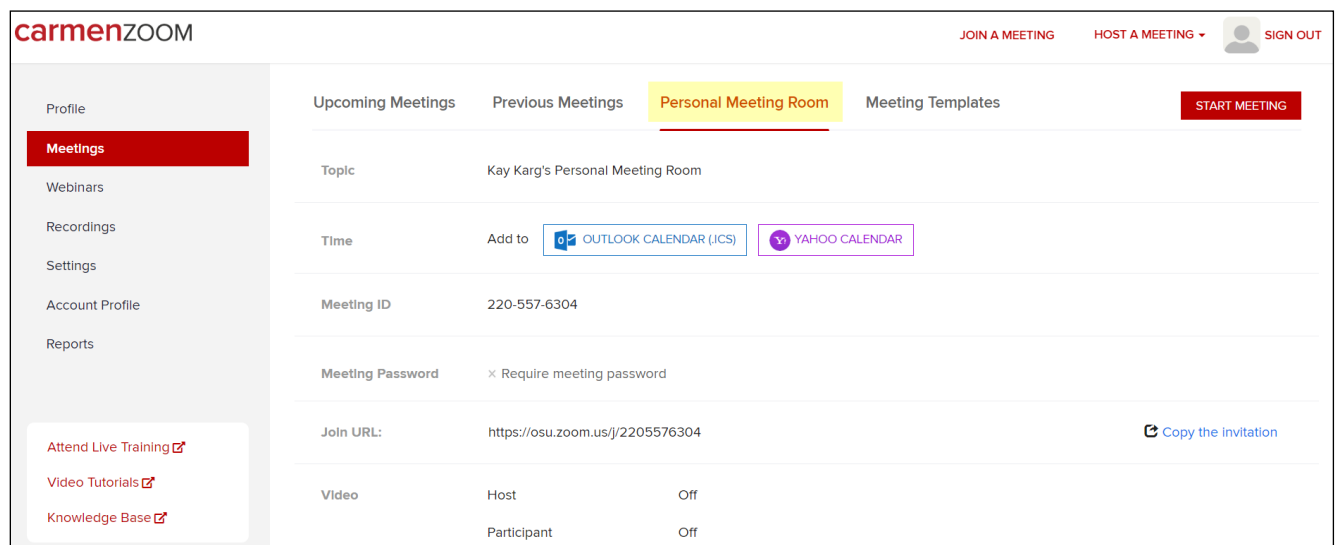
carmenZOOM

JOIN A MEETING HOST A MEETING SIGN OUT

Profile
Meetings
Webinars
Recordings
Settings
Account Profile
Reports

Attend Live Training
Video Tutorials
Knowledge Base

Upcoming Meetings Previous Meetings Personal Meeting Room Meeting Templates START MEETING

| | |
|---|---|
| Topic | Kay Karg's Personal Meeting Room |
| Time | Add to OUTLOOK CALENDAR (.ICS) YAHOO CALENDAR |
| Meeting ID | 220-557-6304 |
| Meeting Password | × Require meeting password |
| Join URL: | https://osu.zoom.us/j/2205576304 Copy the invitation |
| Video | Host Off |
| | Participant Off |